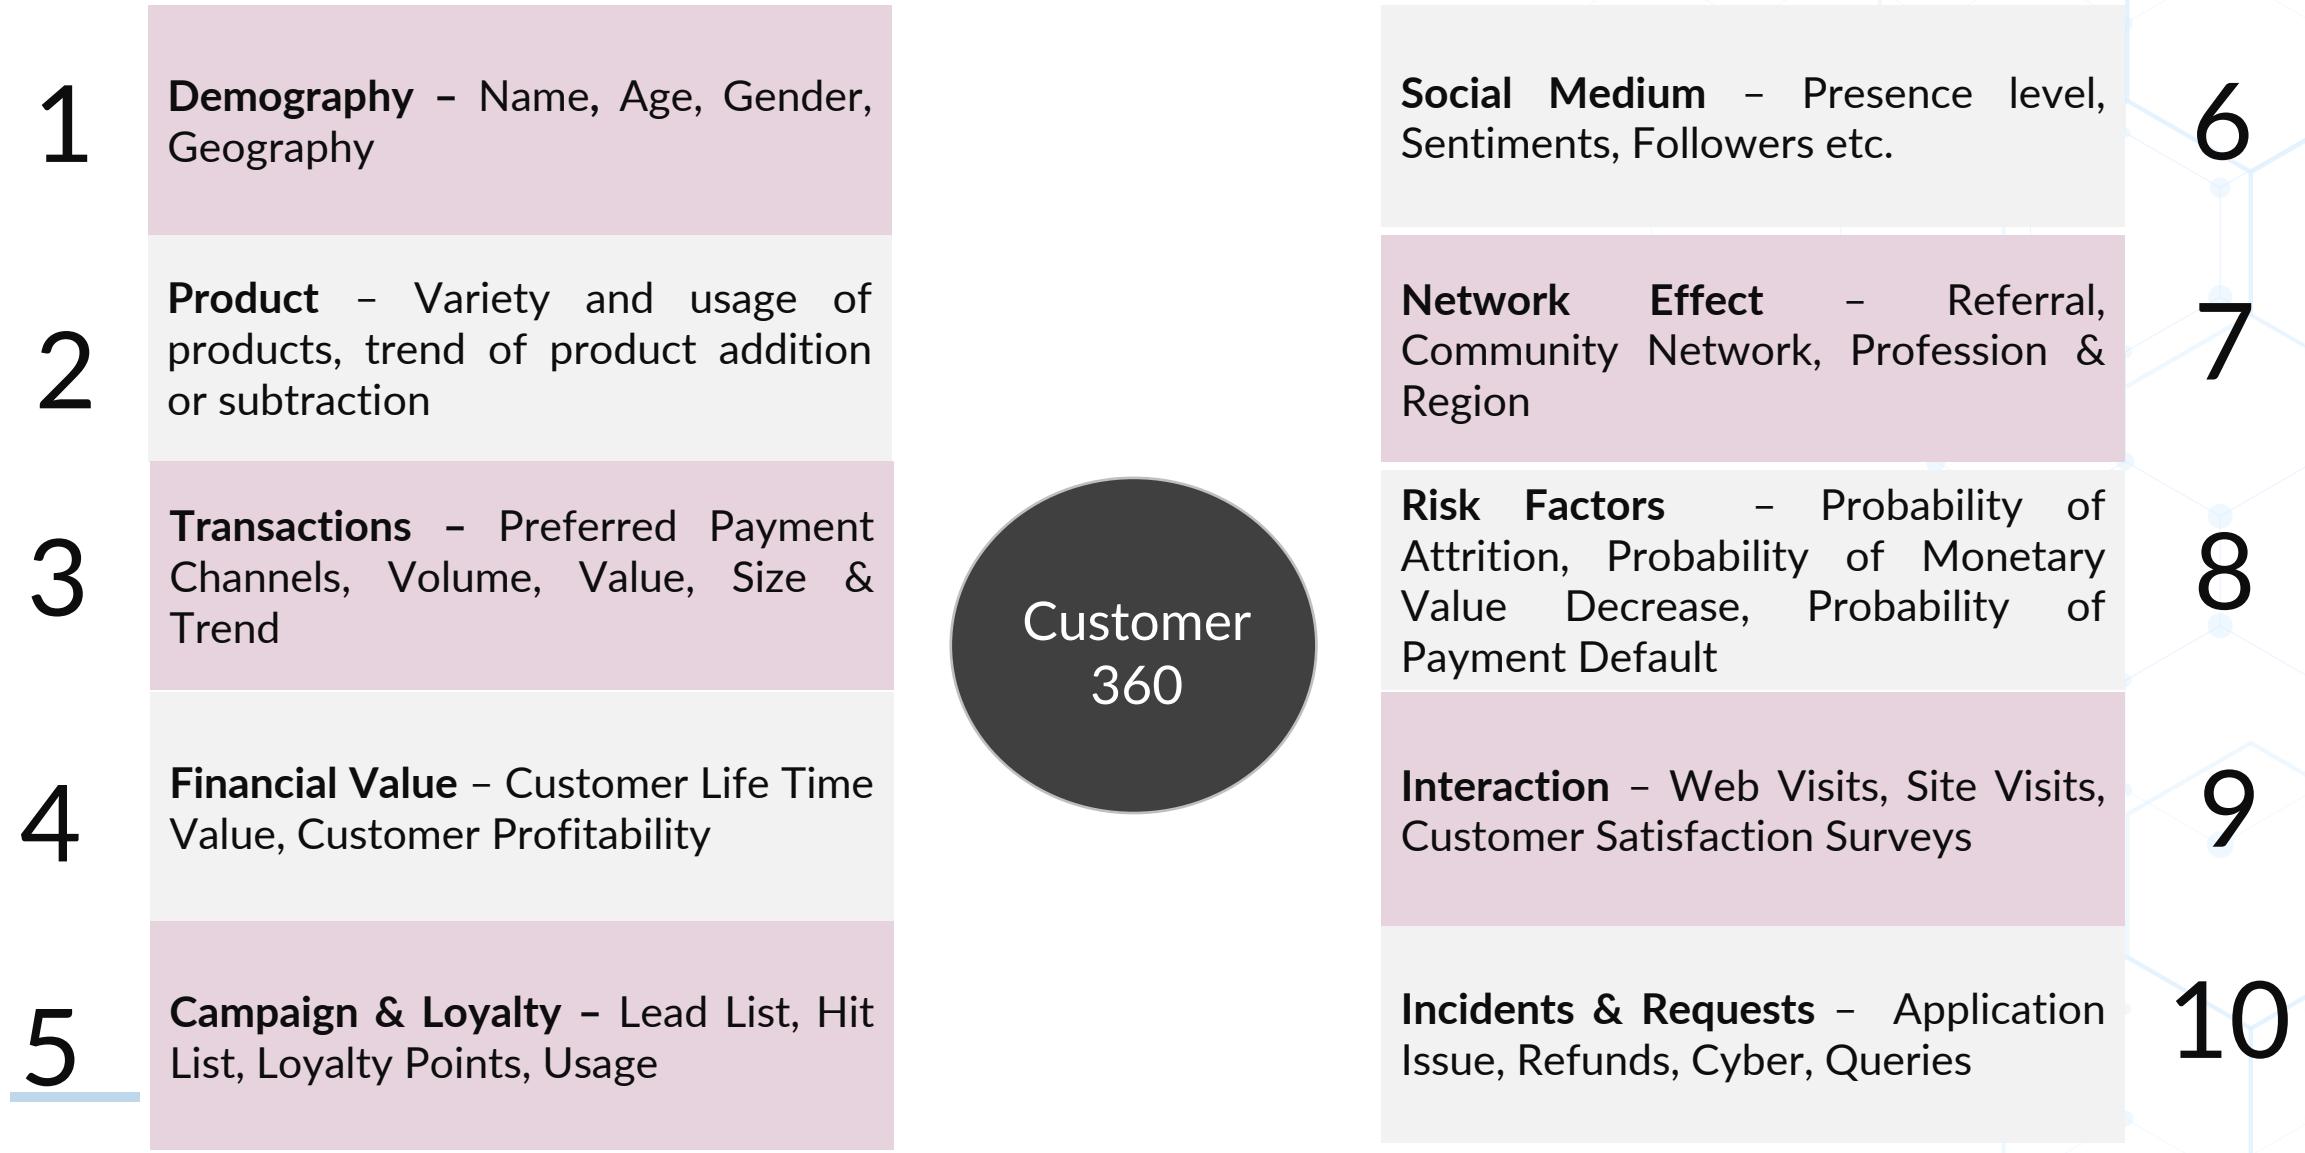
1 **Demography –** Name, Age, Gender, Geography

2 **Product** – Variety and usage of products, trend of product addition or subtraction

3 **Transactions –** Preferred Payment Channels, Volume, Value, Size & Trend

4 **Financial Value** – Customer Life Time Value, Customer Profitability

5 **Campaign & Loyalty –** Lead List, Hit List, Loyalty Points, Usage

Customer 360

**Social Medium** – Presence level, Sentiments, Followers etc. 6

**Network Effect** – Referral, Community Network, Profession & Region 7

**Risk Factors** – Probability of Attrition, Probability of Monetary Value Decrease, Probability of Payment Default 8

**Interaction** – Web Visits, Site Visits, Customer Satisfaction Surveys 9

**Incidents & Requests** – Application Issue, Refunds, Cyber, Queries 10